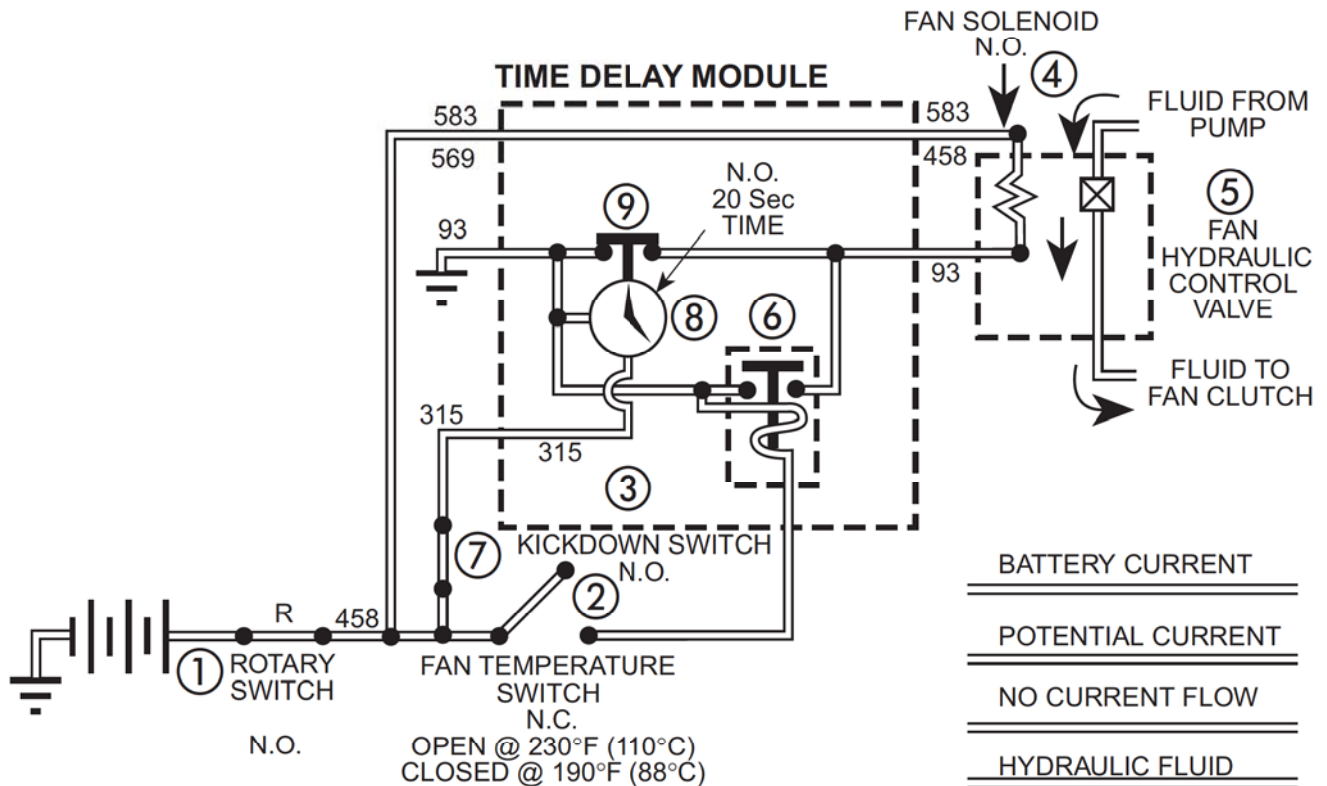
FAN SOLENOID
N.O.

TIME DELAY MODULE

583
583
569
458
93
93

④
FLUID FROM PUMP

⑨
N.O.
20 Sec
TIME

⑤
FAN
HYDRAULIC
CONTROL
VALVE

⑧
⑥

FLUID TO
FAN CLUTCH

315
315

③

⑦
KICKDOWN SWITCH
N.O.
②

BATTERY CURRENT
POTENTIAL CURRENT
NO CURRENT FLOW
HYDRAULIC FLUID

R
458
① ROTARY SWITCH
N.O.

FAN TEMPERATURE
SWITCH
N.C.
OPEN @ 230°F (110°C)
CLOSED @ 190°F (88°C)